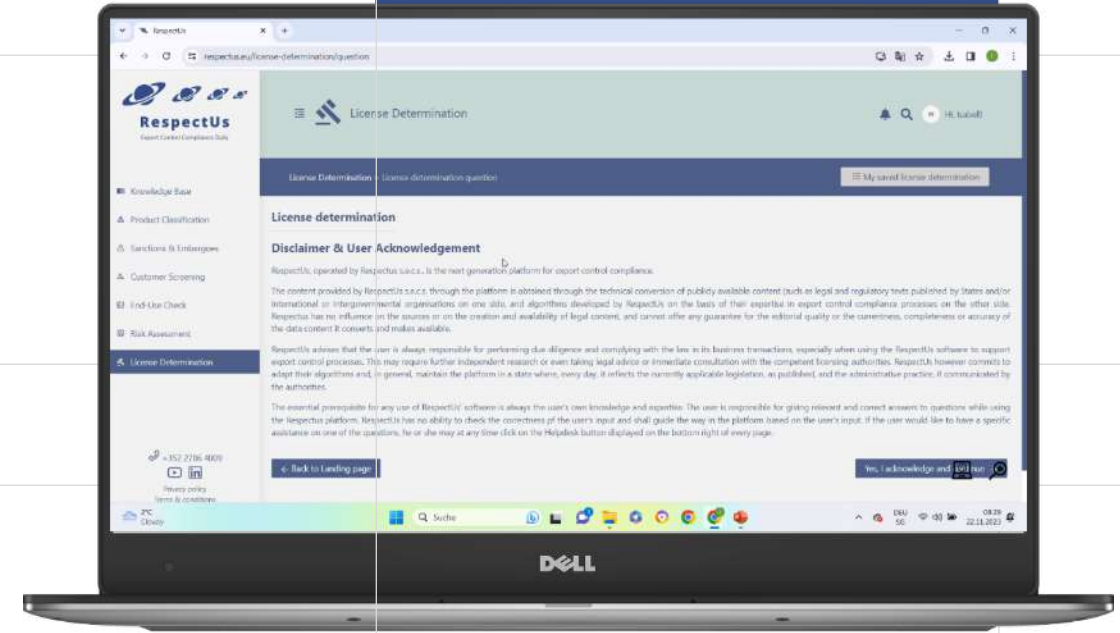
RespectUs

respectus.eu/license-determination/question

RespectUs
Export Control Compliance Daily

Knowledge Base
Product Classification
Sanctions & Embargoes
Customer Screening
End-Use Check
Risk Assessment
License Determination

+352 2786 4009
Privacy policy
Terms & conditions

License Determination

Hi, Isabell

License Determination > License determination question

My saved license determination

License determination

Disclaimer & User Acknowledgement

RespectUs, operated by Respectus s.a.r.l., is the next generation platform for export control compliance.

The content provided by RespectUs s.a.r.l. through the platform is obtained through the technical conversion of publicly available content (such as legal and regulatory texts published by States and/or international or intergovernmental organisations on one side, and algorithms developed by RespectUs on the basis of their expertise in export control compliance processes on the other side. Respectus has no influence on the sources or on the creation and availability of legal content, and cannot offer any guarantee for the editorial quality or the currentness, completeness or accuracy of the data content it converts and makes available.

RespectUs advises that the user is always responsible for performing due diligence and complying with the law in its business transactions, especially when using the RespectUs software to support export control processes. This may require further independent research or even taking legal advice or immediate consultation with the competent licensing authorities. RespectUs however commits to adapt their algorithms and, in general, maintain the platform in a state where, every day, it reflects the currently applicable legislation, as published, and the administrative practice, if communicated by the authorities.

The essential prerequisite for any use of RespectUs' software is always the user's own knowledge and expertise. The user is responsible for giving relevant and correct answers to questions while using the Respectus platform. RespectUs has no ability to check the correctness of the user's input and shall guide the way in the platform based on the user's input. If the user would like to have a specific assistance on one of the questions, he or she may at any time click on the Helpdesk button displayed on the bottom right of every page.

← Back to Landing page

Yes, I acknowledge and continue

2°C
Cloudy

Suche

DEU
SG

08:29
22.11.2023

DELL